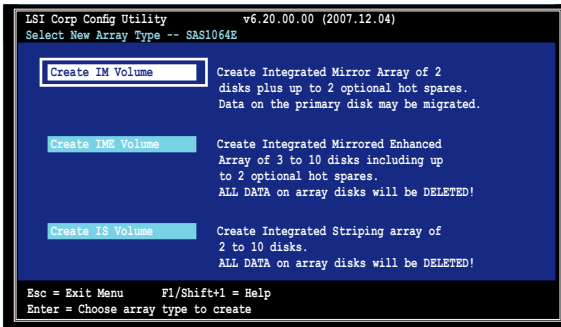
LSI Corp Config Utility v6.20.00.00 (2007.12.04)
Select New Array Type -- SAS1064E

Create IM Volume
Create Integrated Mirror Array of 2 disks plus up to 2 optional hot spares. Data on the primary disk may be migrated.

Create IME Volume
Create Integrated Mirrored Enhanced Array of 3 to 10 disks including up to 2 optional hot spares. ALL DATA on array disks will be DELETED!

Create IS Volume
Create Integrated Striping array of 2 to 10 disks. ALL DATA on array disks will be DELETED!

Esc = Exit Menu F1/Shift+1 = Help
Enter = Choose array type to create